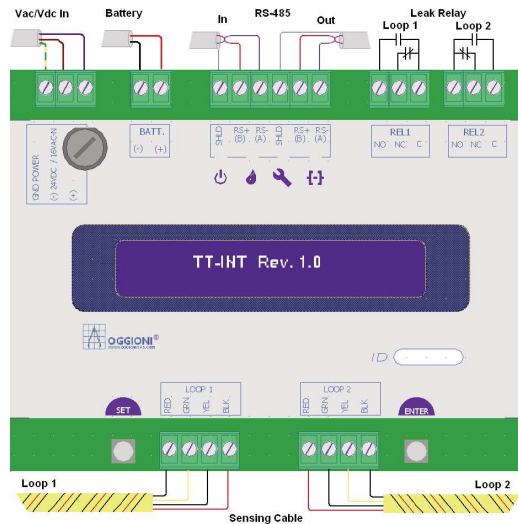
Vac/Vdc In
Battery
In
RS-485
Out
Leak Relay
Loop 1
Loop 2

GND POWER
(-) 24VDC / 16VAC-N
(+)

BATT.
(-) (+)

SHLD RS+ (B) RS- (A) SHLD RS+ (B) RS- (A)

REL1
NO NC C

REL2
NO NC C

TT-INT Rev. 1.0

OGGIONI®

ID

LOOP 1
RED GRN YEL BLK

LOOP 2
RED GRN YEL BLK

SET

ENTER

Loop 1
Loop 2
Sensing Cable